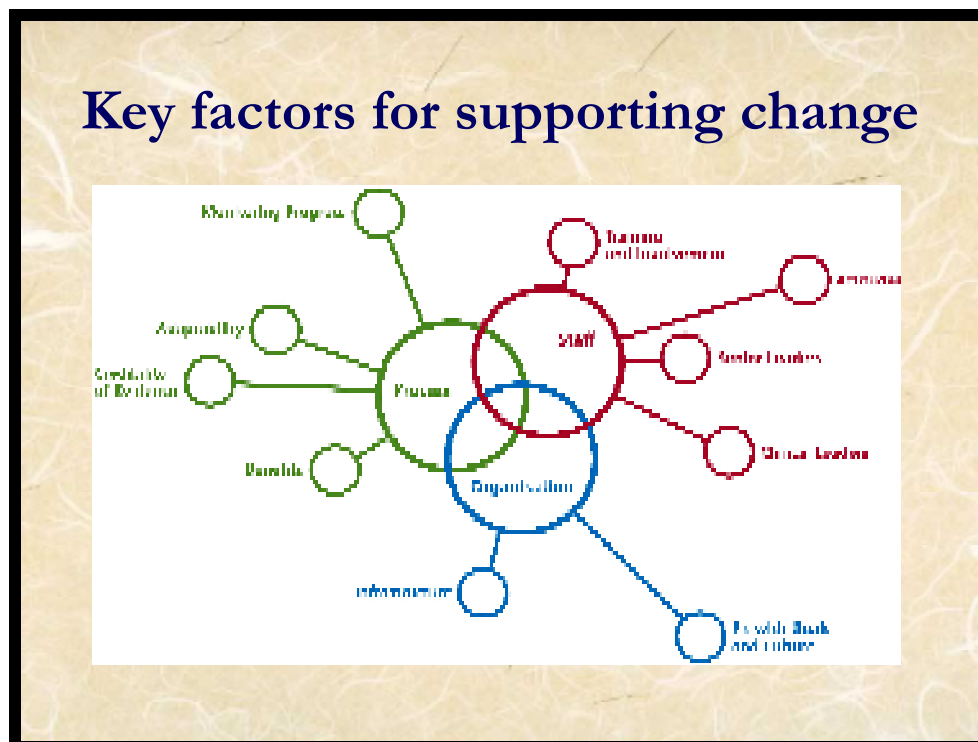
Key factors for supporting change

Monitoring Progress

Adaptability

Credibility of Evidence

Process

Benefits

Staff

Training and Involvement

Awareness

Senior Leaders

Clinical Leaders

Organisation

Infrastructure

Fit with Goals and culture